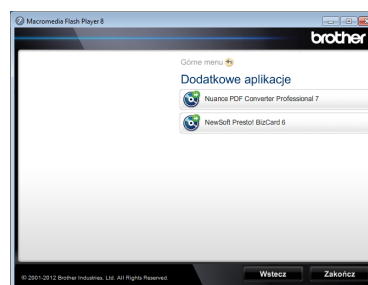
Macromedia Flash Player 8

brother

Górne menu

Dodatkowe aplikacje

Nuance PDF Converter Professional 7

NewSoft Presto! BizCard 6

© 2001-2012 Brother Industries, Ltd. All Rights Reserved.

Wstecz

Zakończ